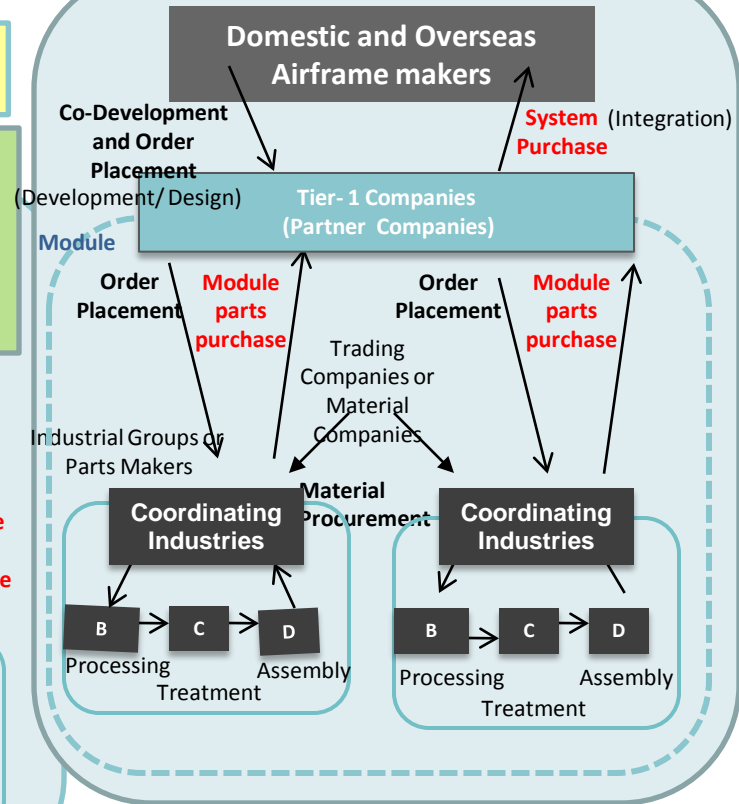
Domestic and Overseas Airframe makers

Co-Development and Order Placement

(Development/ Design)

System Purchase (Integration)

Tier- 1 Companies (Partner Companies)

Module

Order Placement

Module parts purchase

Order Placement

Module parts purchase

Trading Companies or Material Companies

Industrial Groups or Parts Makers

Material Procurement

Coordinating Industries

Coordinating Industries

B

C

D

Processing

Treatment

Assembly

B

C

D

Processing

Treatment

Assembly